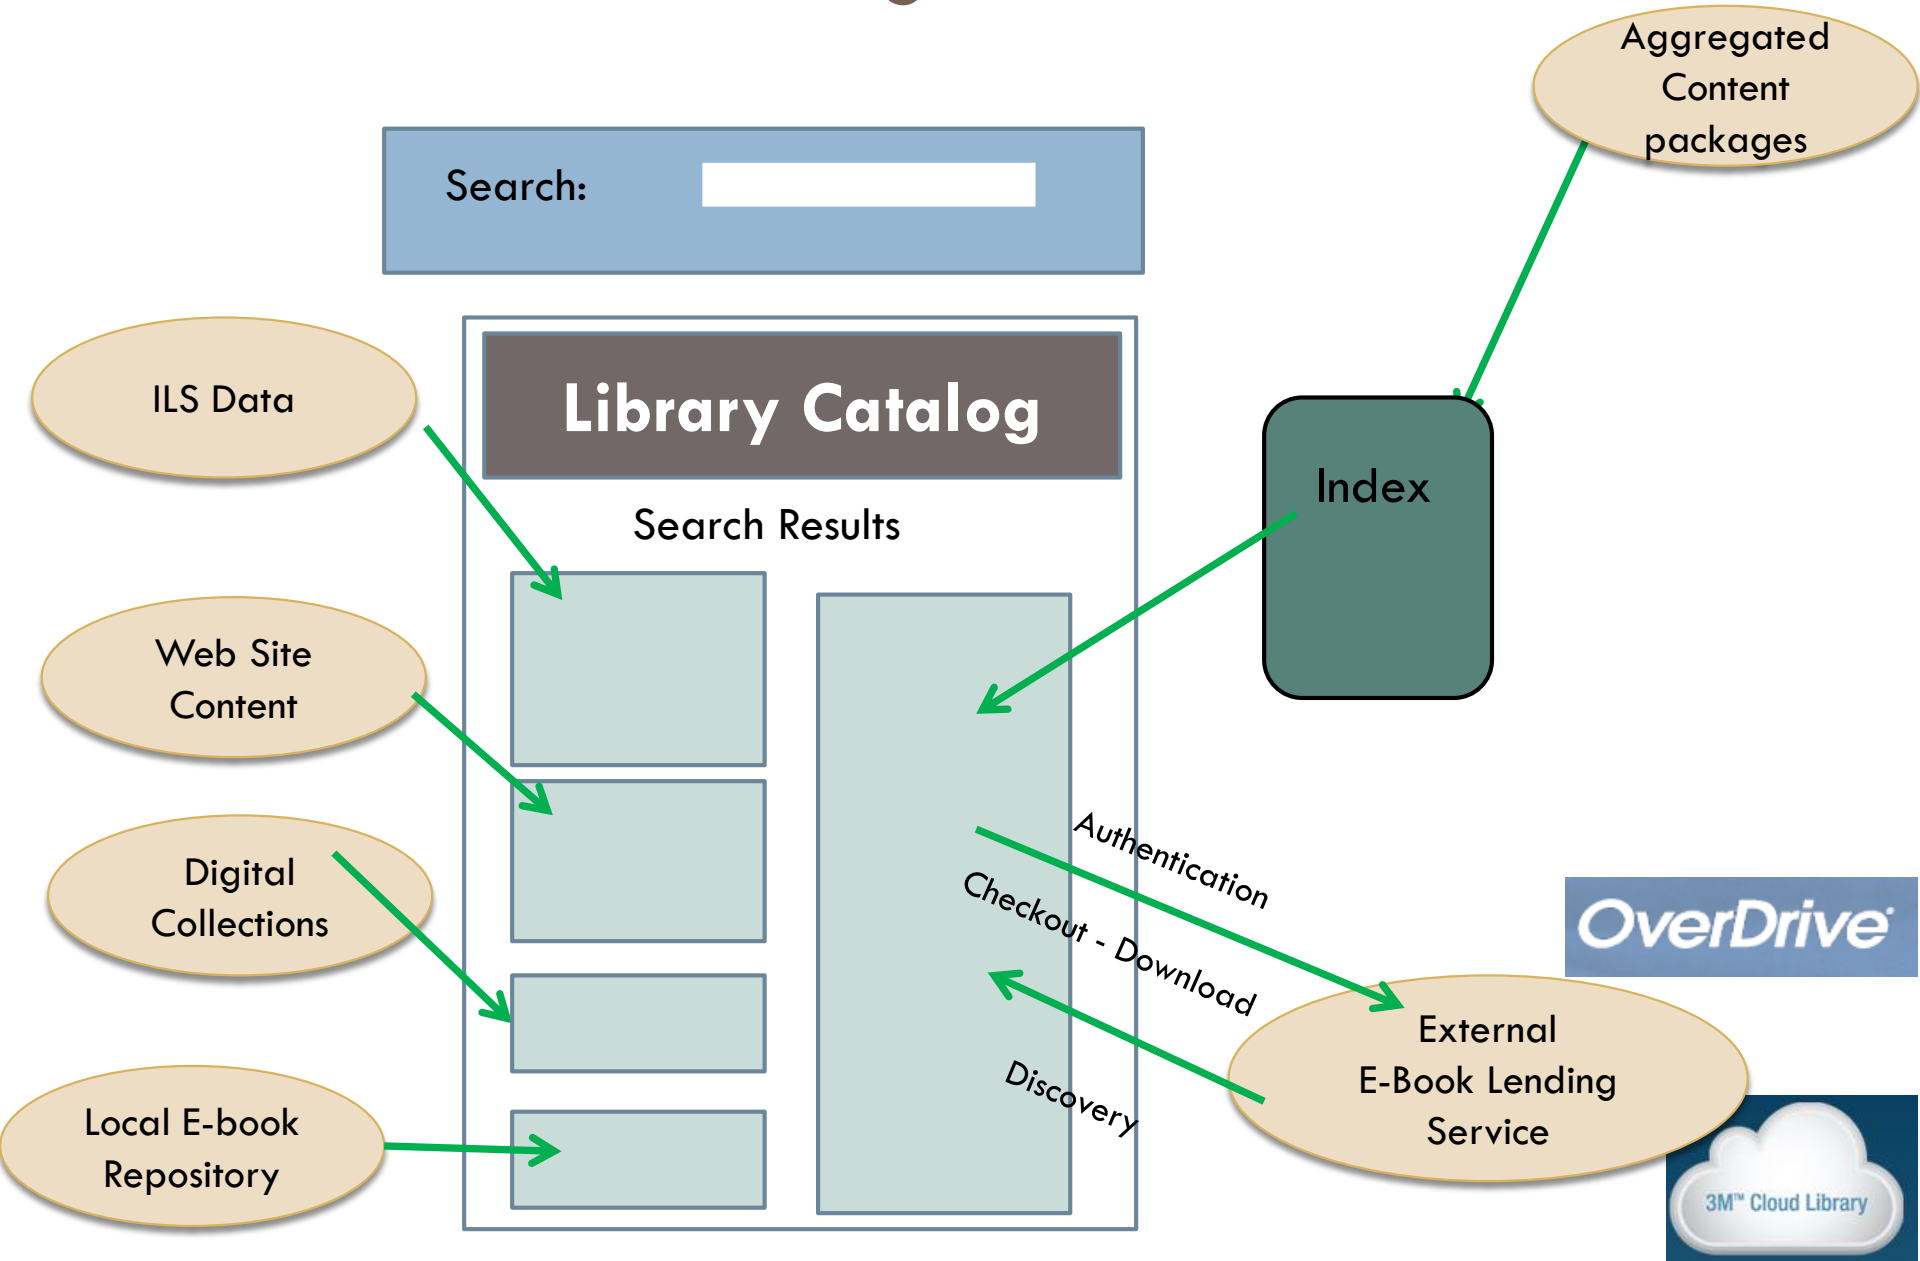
Aggregated Content packages

Search:

Library Catalog

Search Results

ILS Data

Web Site Content

Digital Collections

Local E-book Repository

Index

Authentication

Checkout - Download

Discovery

External E-Book Lending Service

OverDrive

3M™ Cloud Library